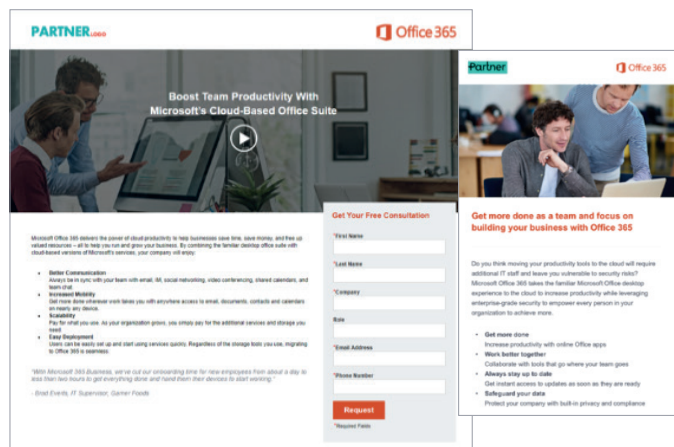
PARTNER.LOGO

Office 365

Boost Team Productivity With Microsoft's Cloud-Based Office Suite

Microsoft Office 365 delivers the power of cloud productivity to help businesses save time, save money, and free up valued resources – all to help you run and grow your business. By combining the familiar desktop office suite with cloud-based versions of Microsoft's services, your company will enjoy:

- Better Communication
Always be in sync with your team with email, IM, social networking, video conferencing, shared calendars, and team chat.
- Increased Mobility
Get more done wherever work takes you with anywhere access to email, documents, contacts and calendars on nearly any device.
- Scalability
Pay for what you use. As your organization grows, you simply pay for the additional services and storage you need.
- Easy Deployment
Users can be easily set up and start using services quickly. Regardless of the storage tools you use, migrating to Office 365 is seamless.

"With Microsoft 365 Business, we've cut our onboarding time for new employees from about a day to less than two hours to get everything done and hand them their devices to start working."

- Brad Everts, IT Supervisor, Garner Foods

Get Your Free Consultation

*First Name

*Last Name

*Company

Role

*Email Address

*Phone Number

Request

*Required Fields

Partner

Office 365

Get more done as a team and focus on building your business with Office 365

Do you think moving your productivity tools to the cloud will require additional IT staff and leave you vulnerable to security risks? Microsoft Office 365 takes the familiar Microsoft Office desktop experience to the cloud to increase productivity while leveraging enterprise-grade security to empower every person in your organization to achieve more.

- Get more done
Increase productivity with online Office apps
- Work better together
Collaborate with tools that go where your team goes
- Always stay up to date
Get instant access to updates as soon as they are ready
- Safeguard your data
Protect your company with built-in privacy and compliance